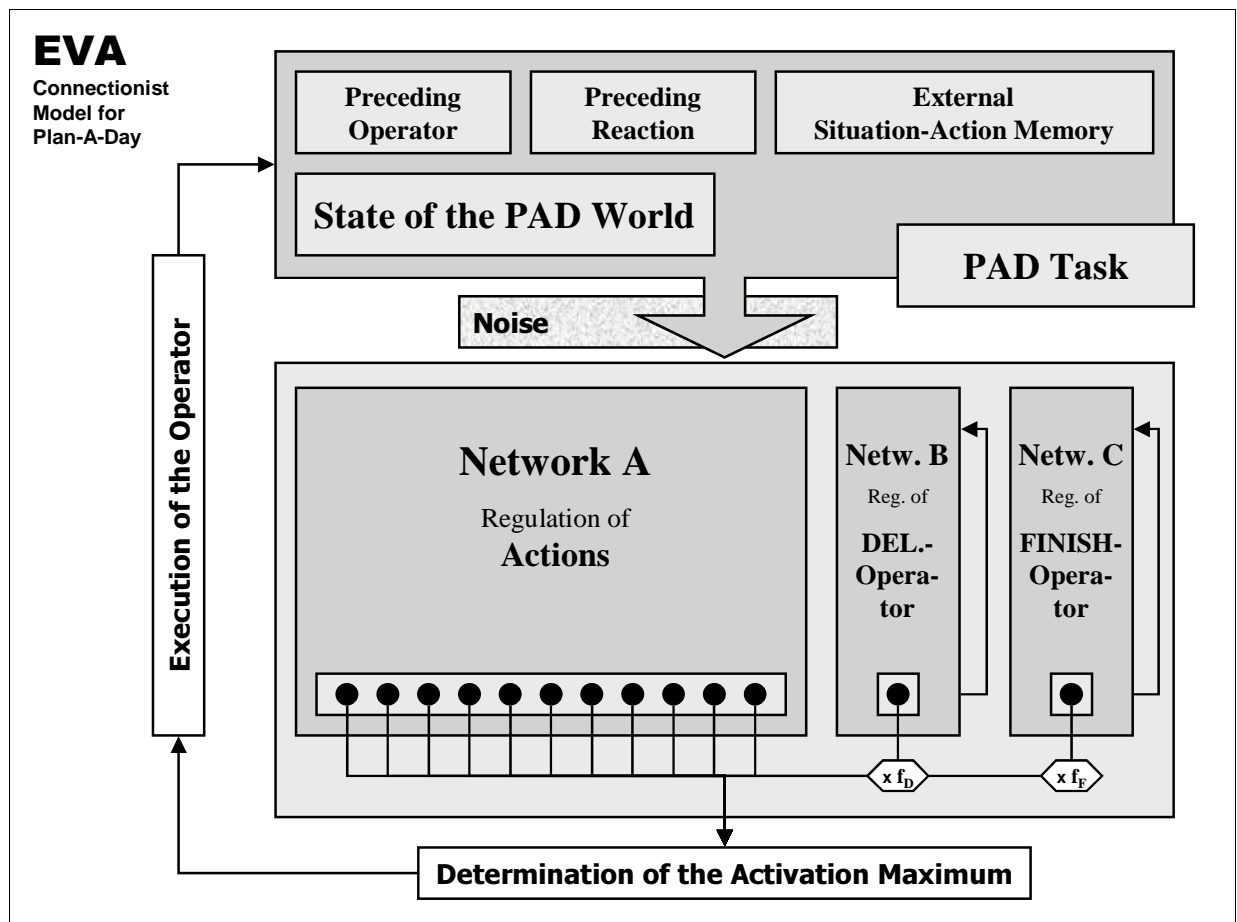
EVA
Connectionist Model for Plan-A-Day

Preceding Operator

Preceding Reaction

External Situation-Action Memory

State of the PAD World

PAD Task

Noise

Execution of the Operator

Network A
Regulation of
Actions

Netw. B
Reg. of
DEL.-Operator

Netw. C
Reg. of
FINISH-Operator

x $f_D$

x $f_F$

Determination of the Activation Maximum